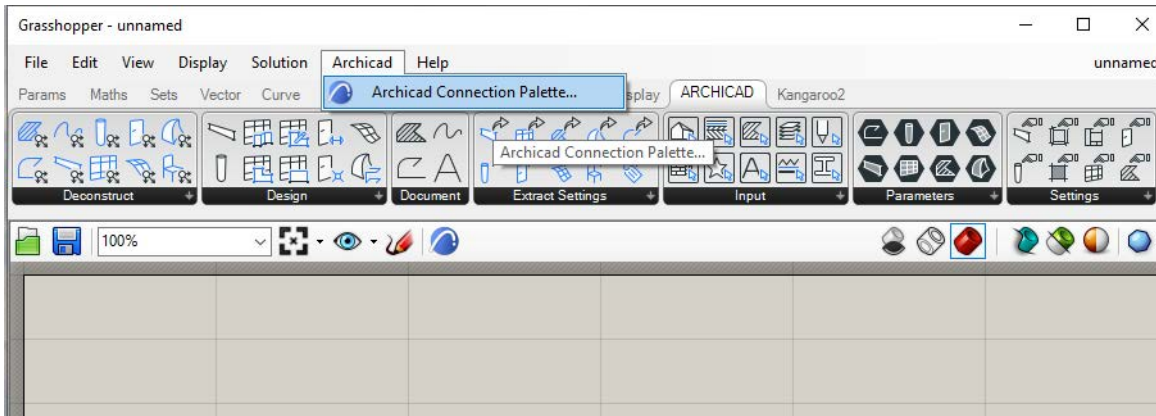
Grasshopper - unnamed

File Edit View Display Solution Archicad Help

unnamed

Params Maths Sets Vector Curve

Archicad Connection Palette...

splay ARCHICAD Kangaroo2

Archicad Connection Palette...

Deconstruct Design Document Extract Settings Input Parameters Settings

100%